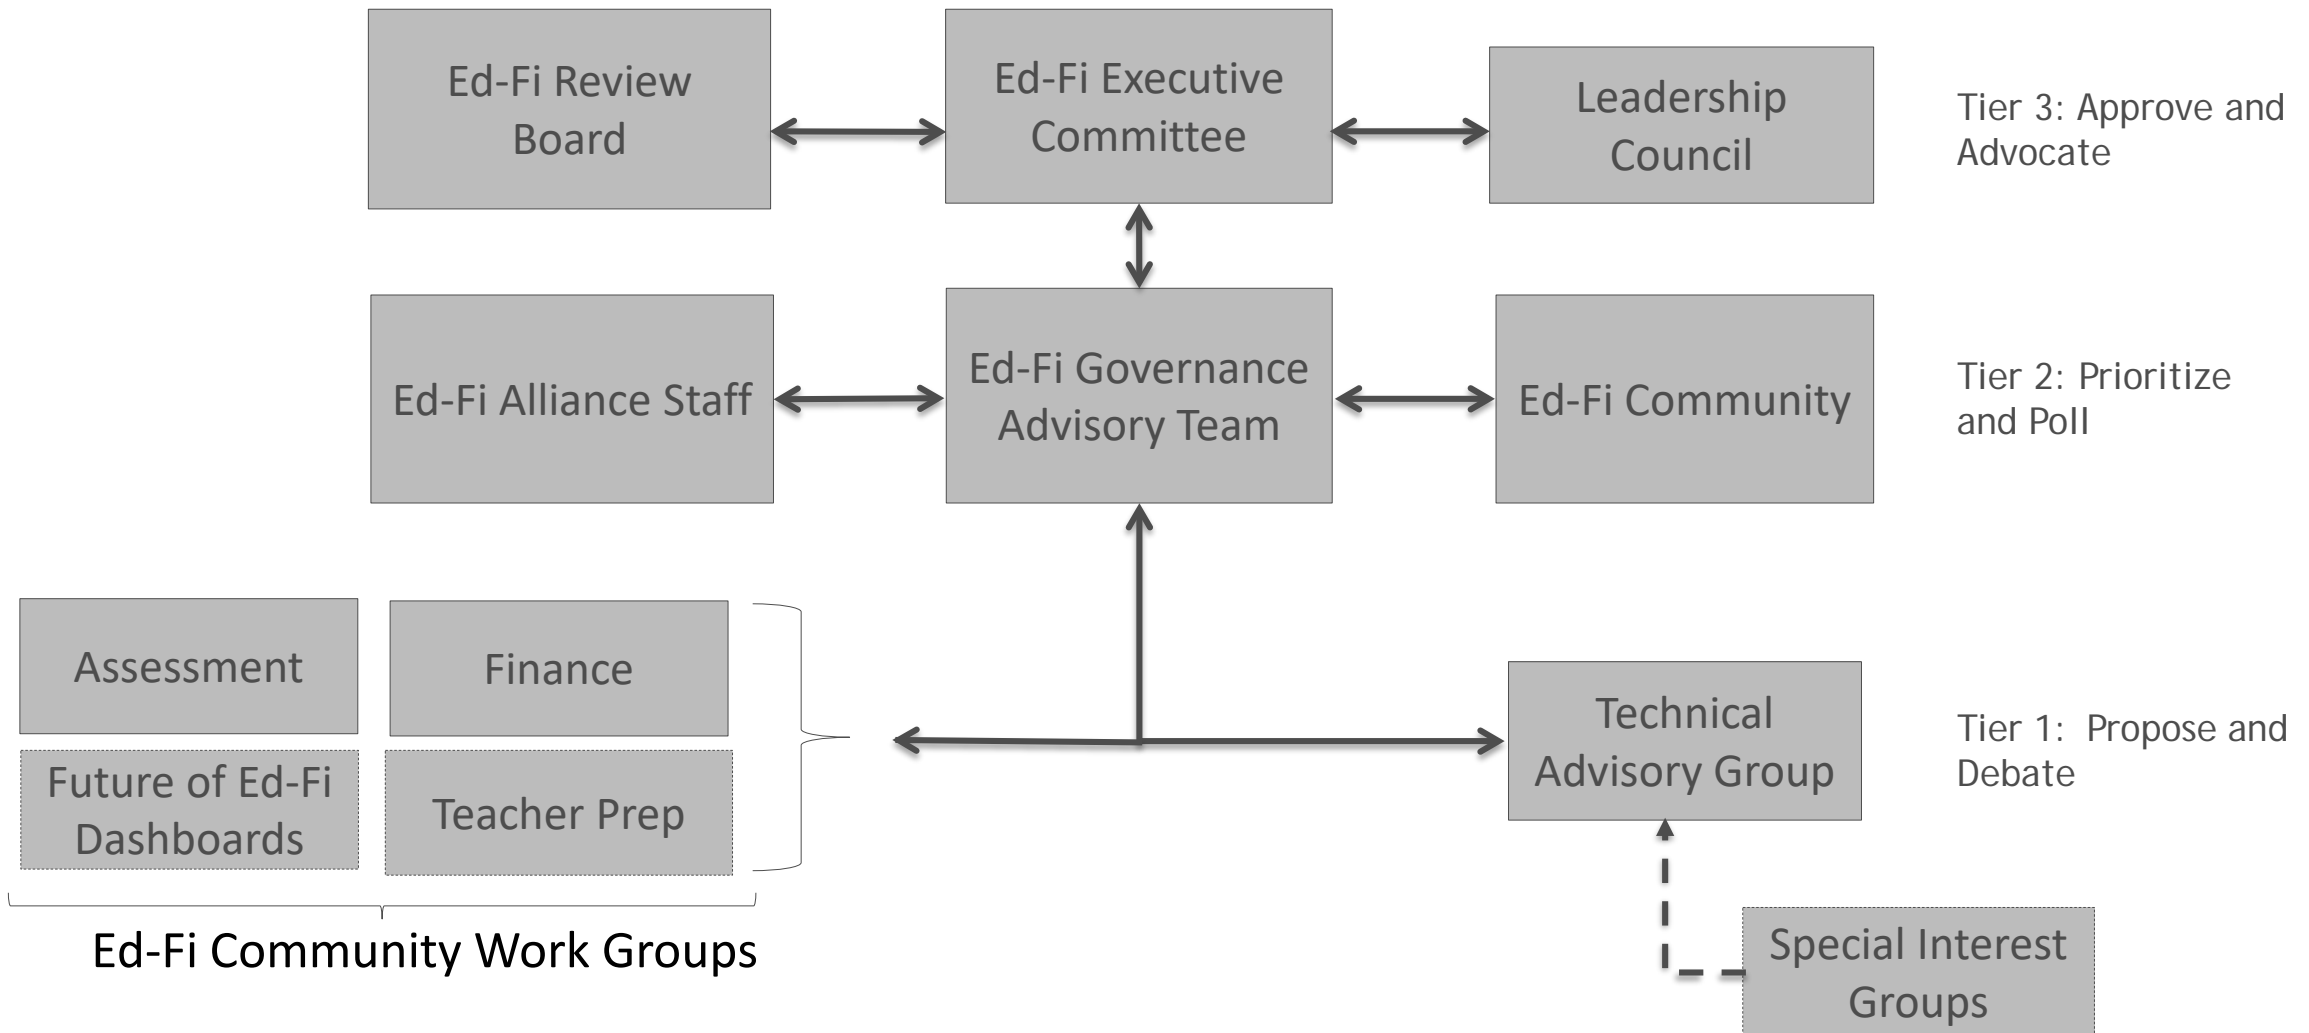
Ed-Fi Review Board

Ed-Fi Executive Committee

Leadership Council

Tier 3: Approve and Advocate

Ed-Fi Alliance Staff

Ed-Fi Governance Advisory Team

Ed-Fi Community

Tier 2: Prioritize and Poll

Assessment

Finance

Future of Ed-Fi Dashboards

Teacher Prep

Technical Advisory Group

Tier 1: Propose and Debate

Ed-Fi Community Work Groups

Special Interest Groups